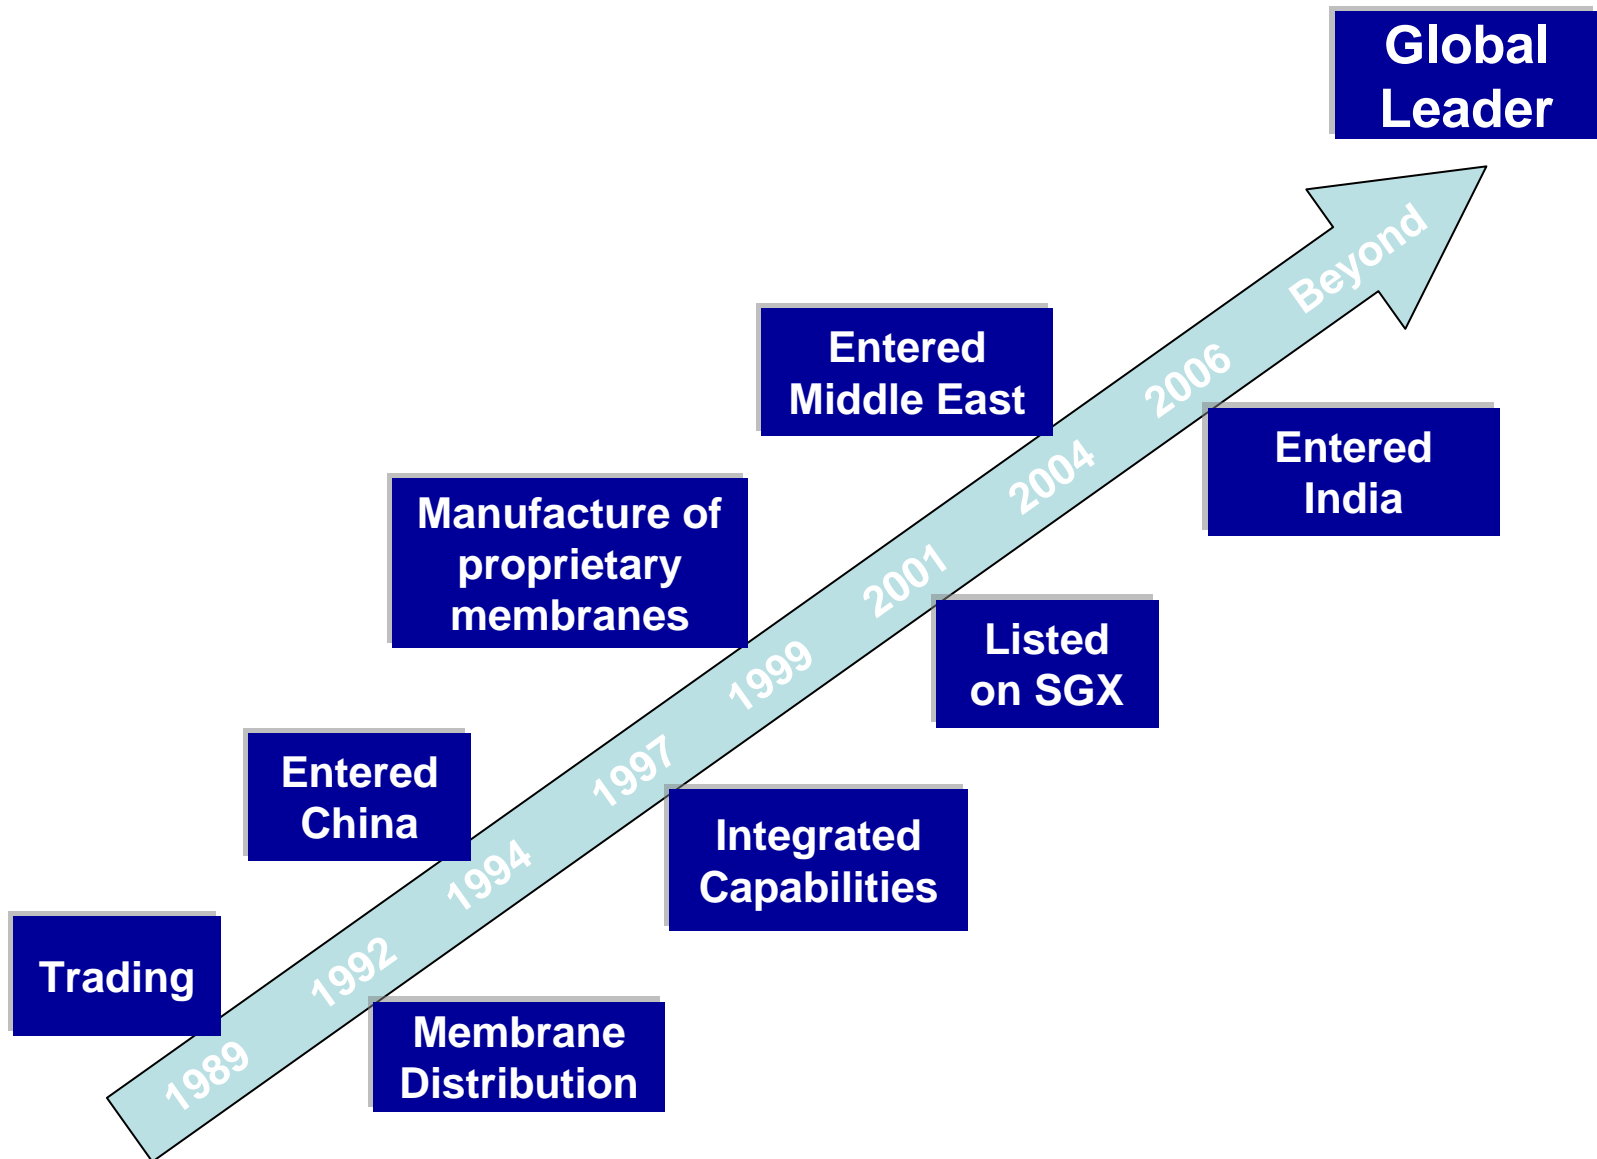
Global Leader

Entered Middle East

Manufacture of proprietary membranes

Entered India

Listed on SGX

Entered China

Integrated Capabilities

Trading

Membrane Distribution

1989 1992 1994 1997 1999 2001 2004 2006 Beyond